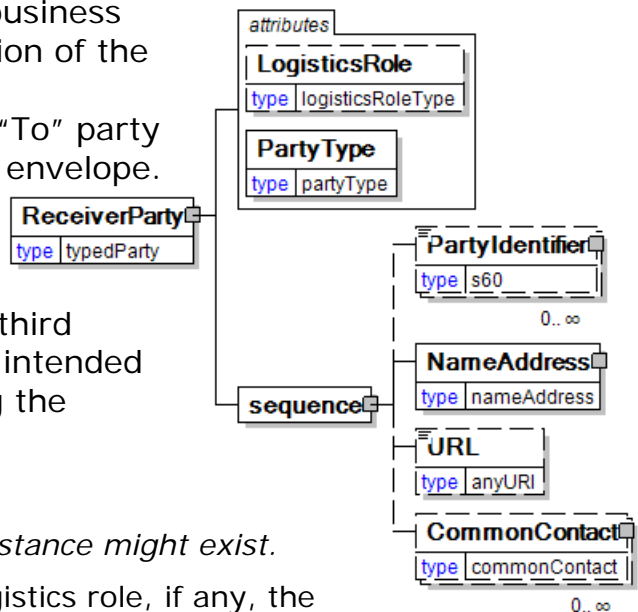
business
ion of the

"To" party
envelope.

third
intended
g the

stance might exist.

gistics role, if any, the

attributes

LogisticsRole
type logisticsRoleType

PartyType
type partyType

ReceiverParty
type typedParty

sequence

PartyIdentifier
type s60
0..∞

NameAddress
type nameAddress

URL
type anyURI

CommonContact
type commonContact
0..∞